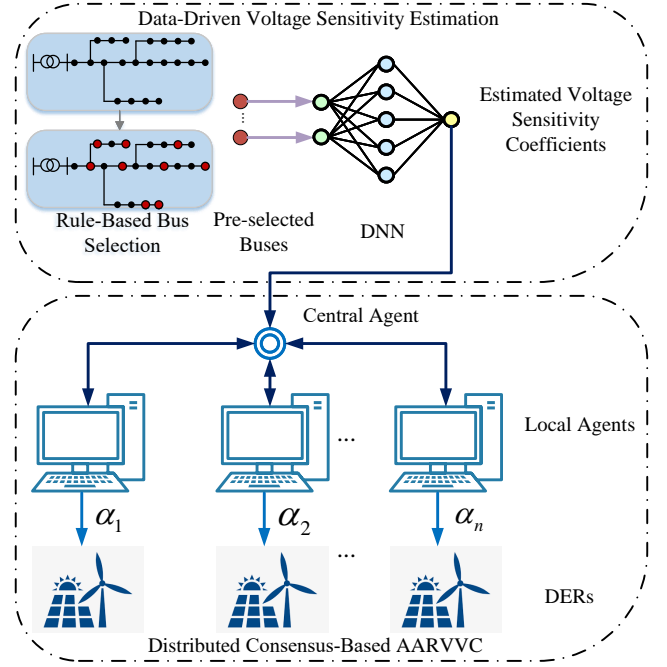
Data-Driven Voltage Sensitivity Estimation

Rule-Based Bus Selection

Pre-selected Buses

DNN

Estimated Voltage Sensitivity Coefficients

Central Agent

...

Local Agents

$\alpha_1$

$\alpha_2$

$\alpha_n$

...

DERs

Distributed Consensus-Based AARVVC